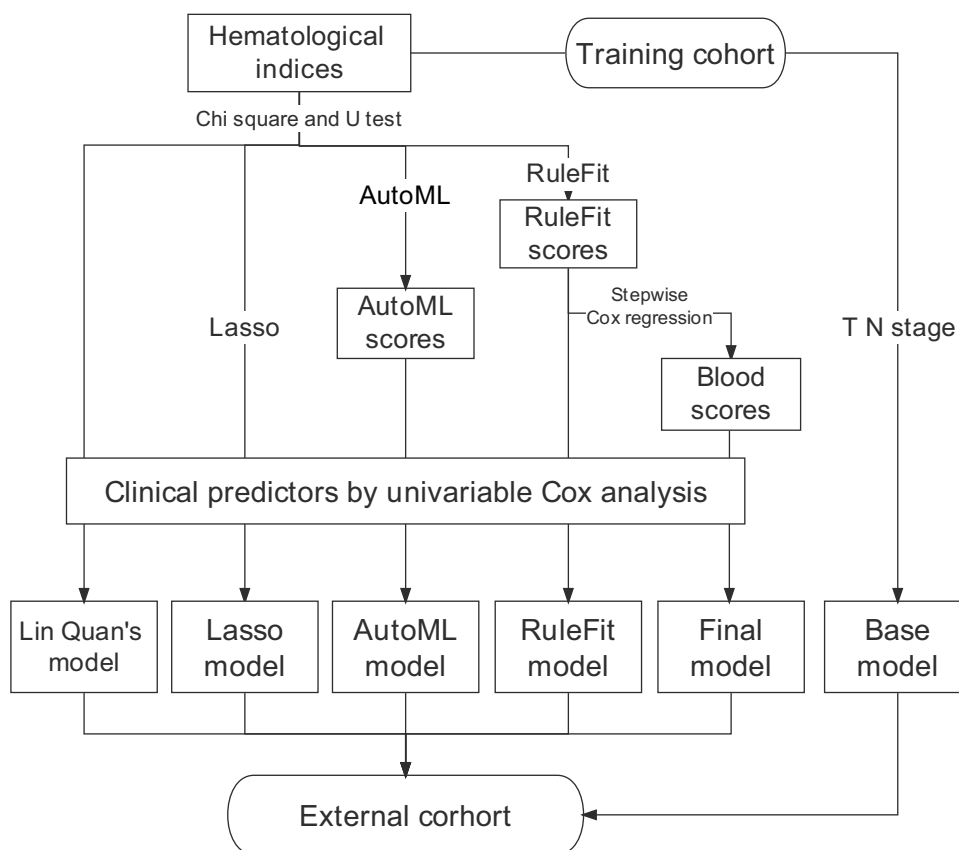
Hematological indices

Training cohort

Chi square and U test

RuleFit

AutoML

RuleFit scores

Lasso

AutoML scores

Stepwise Cox regression

T N stage

Blood scores

Clinical predictors by univariable Cox analysis

Lin Quan's model

Lasso model

AutoML model

RuleFit model

Final model

Base model

External corhort